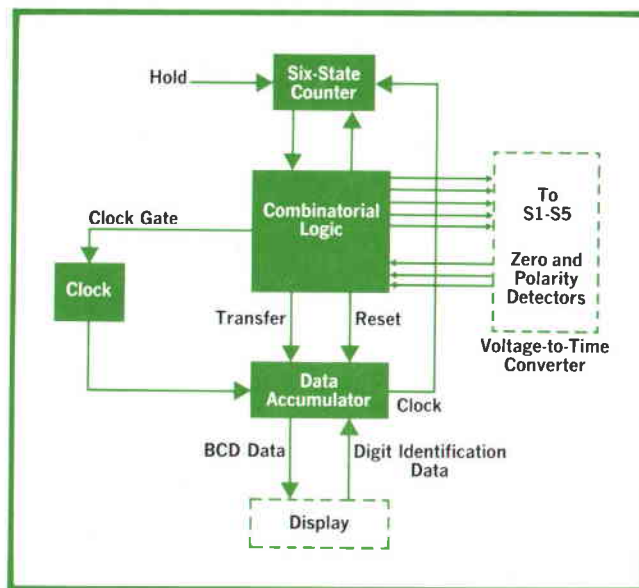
Hold

Six-State Counter

Combinatorial Logic

Clock Gate

Clock

Transfer

Reset

To S1-S5

Zero and Polarity Detectors

Voltage-to-Time Converter

Data Accumulator

Clock

BCD Data

Digit Identification Data

Display